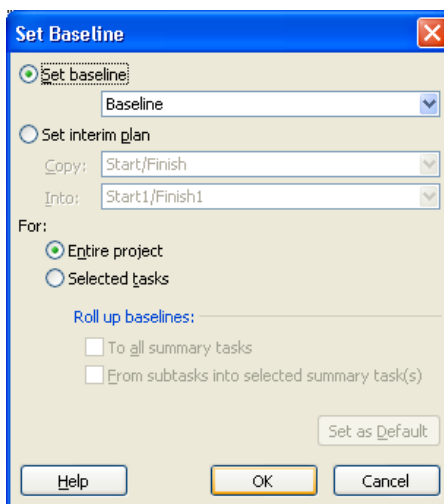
Set Baseline

Set baseline

Baseline

Set interim plan

Copy: Start/Finish

Into: Start1/Finish1

For:

Entire project

Selected tasks

Roll up baselines:

To all summary tasks

From subtasks into selected summary task(s)

Set as Default

Help

OK

Cancel